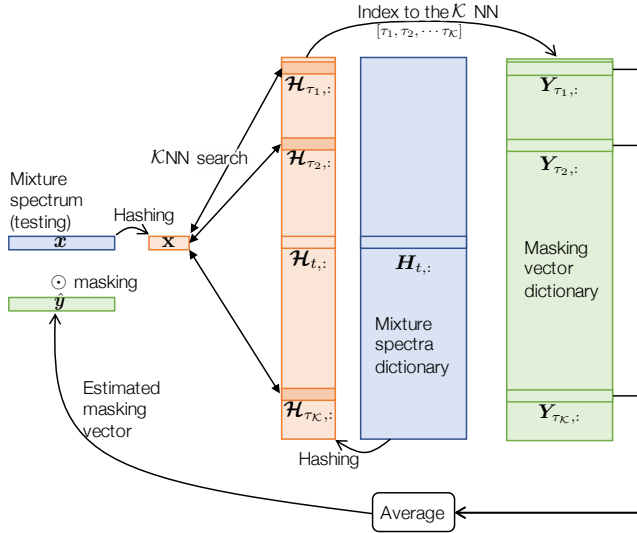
Index to the $\mathcal{K}$ NN
$[\tau_1, \tau_2, \cdots \tau_{\mathcal{K}}]$

$\mathcal{K}$NN search

Mixture spectrum (testing)

Hashing

$\boldsymbol{x}$

$\mathbf{x}$

$\odot$ masking

$\hat{\boldsymbol{y}}$

$\boldsymbol{\mathcal{H}}_{\tau_1,:}$

$\boldsymbol{\mathcal{H}}_{\tau_2,:}$

$\boldsymbol{\mathcal{H}}_{t,:}$

$\boldsymbol{\mathcal{H}}_{\tau_{\mathcal{K}},:}$

$\boldsymbol{H}_{t,:}$

Mixture spectra dictionary

$\boldsymbol{Y}_{\tau_1,:}$

$\boldsymbol{Y}_{\tau_2,:}$

Masking vector dictionary

$\boldsymbol{Y}_{\tau_{\mathcal{K}},:}$

Estimated masking vector

Hashing

Average